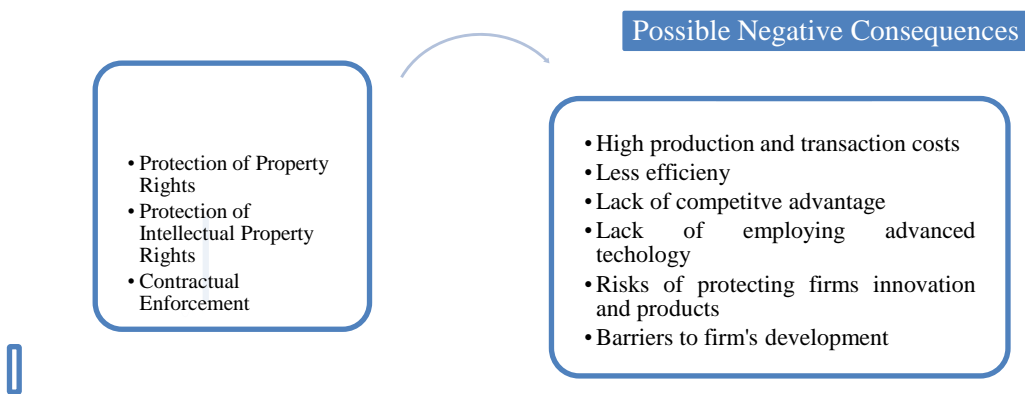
Possible Negative Consequences

• Protection of Property Rights
• Protection of Intellectual Property Rights
• Contractual Enforcement

• High production and transaction costs
• Less efficieny
• Lack of competitve advantage
• Lack of employing advanced techology
• Risks of protecting firms innovation and products
• Barriers to firm's development